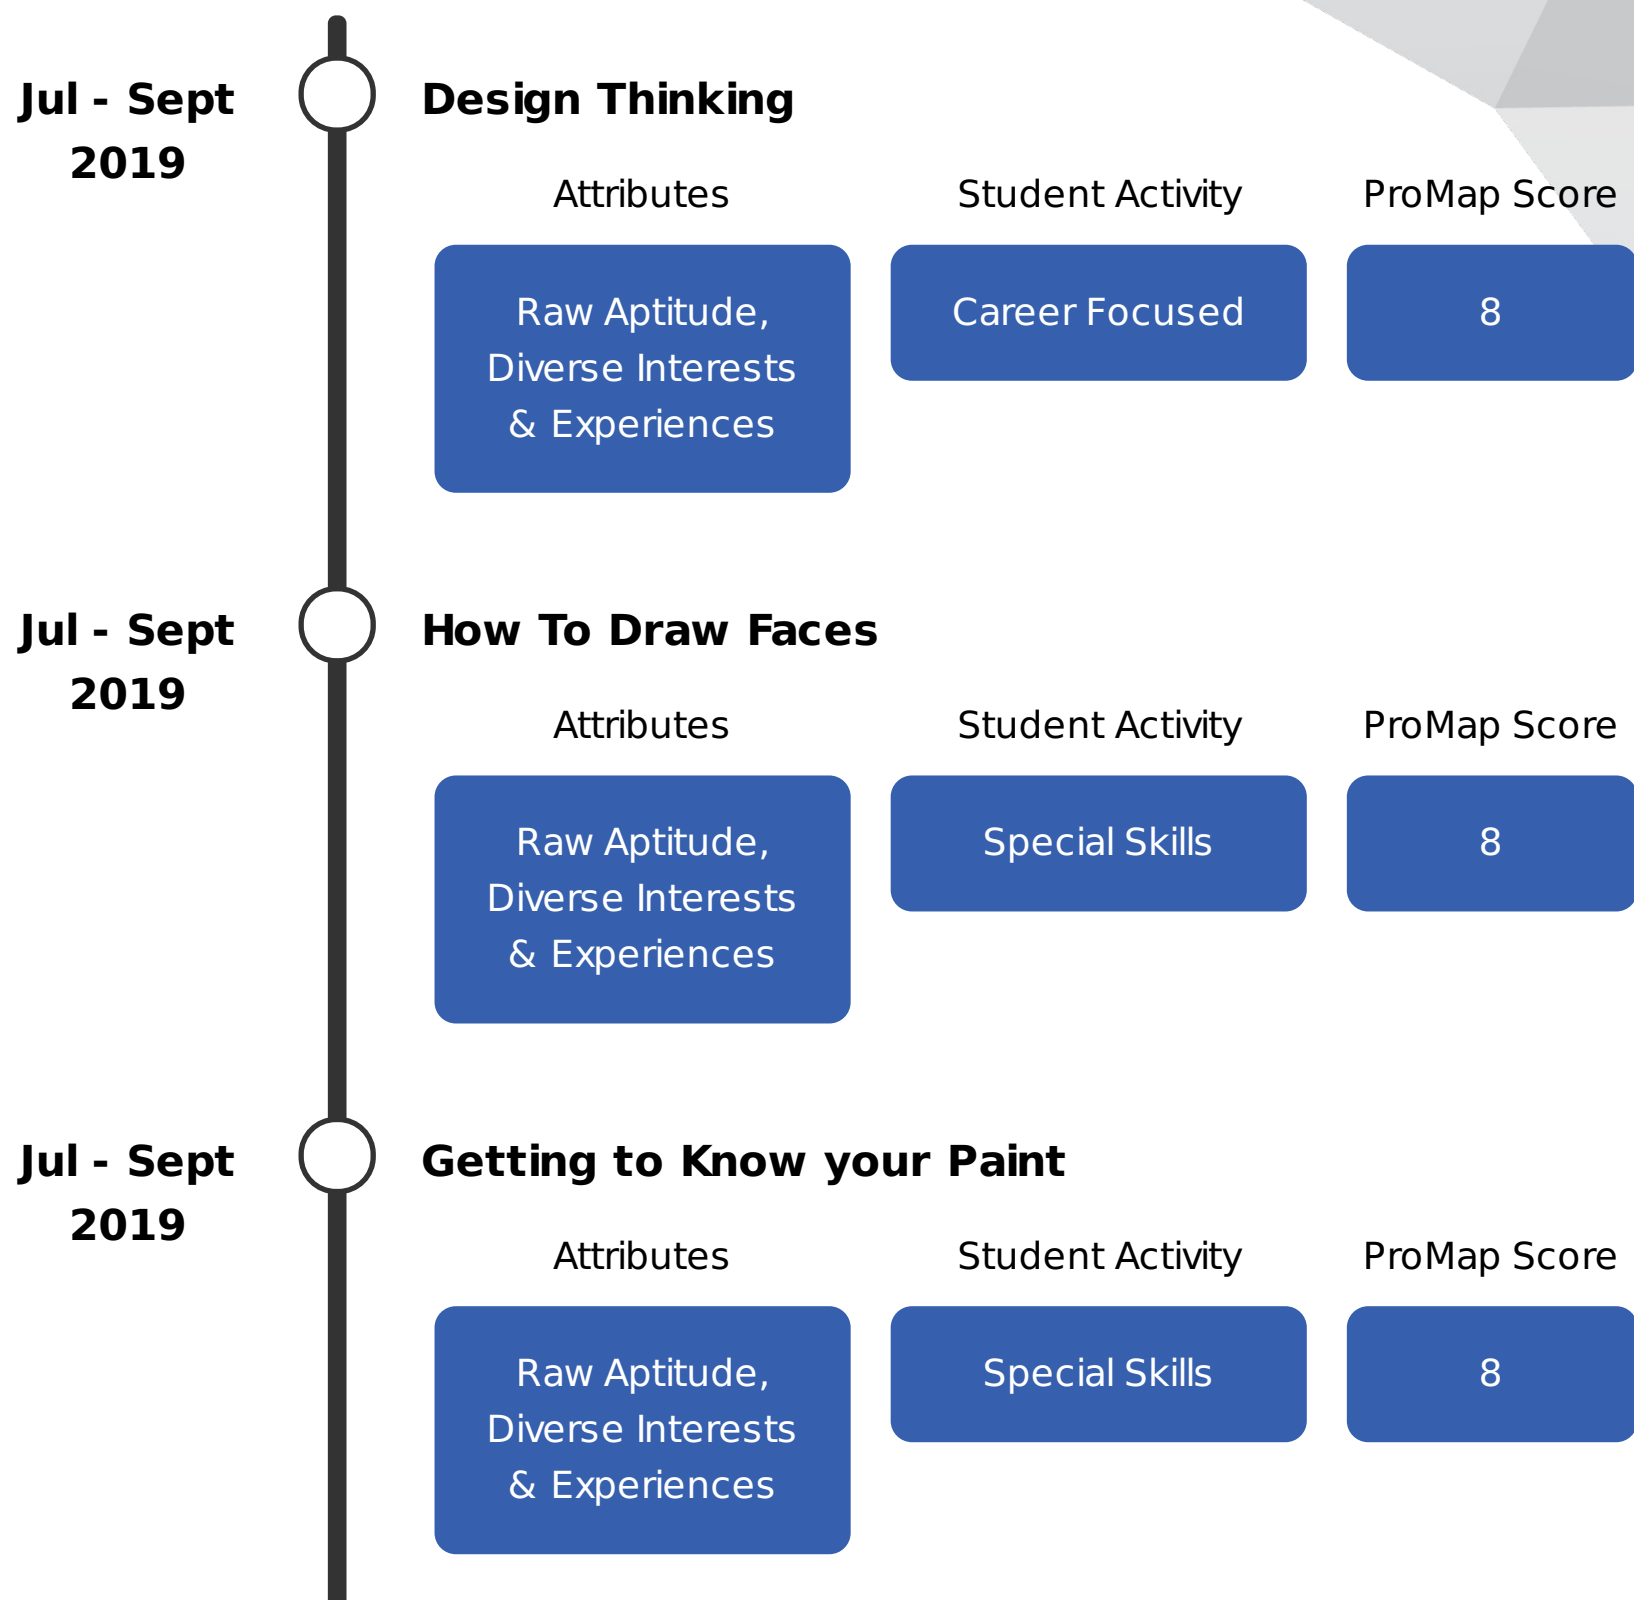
Jul - Sept 2019

Design Thinking

Attributes

Student Activity

ProMap Score

Raw Aptitude, Diverse Interests & Experiences

Career Focused

8

Jul - Sept 2019

How To Draw Faces

Attributes

Student Activity

ProMap Score

Raw Aptitude, Diverse Interests & Experiences

Special Skills

8

Jul - Sept 2019

Getting to Know your Paint

Attributes

Student Activity

ProMap Score

Raw Aptitude, Diverse Interests & Experiences

Special Skills

8